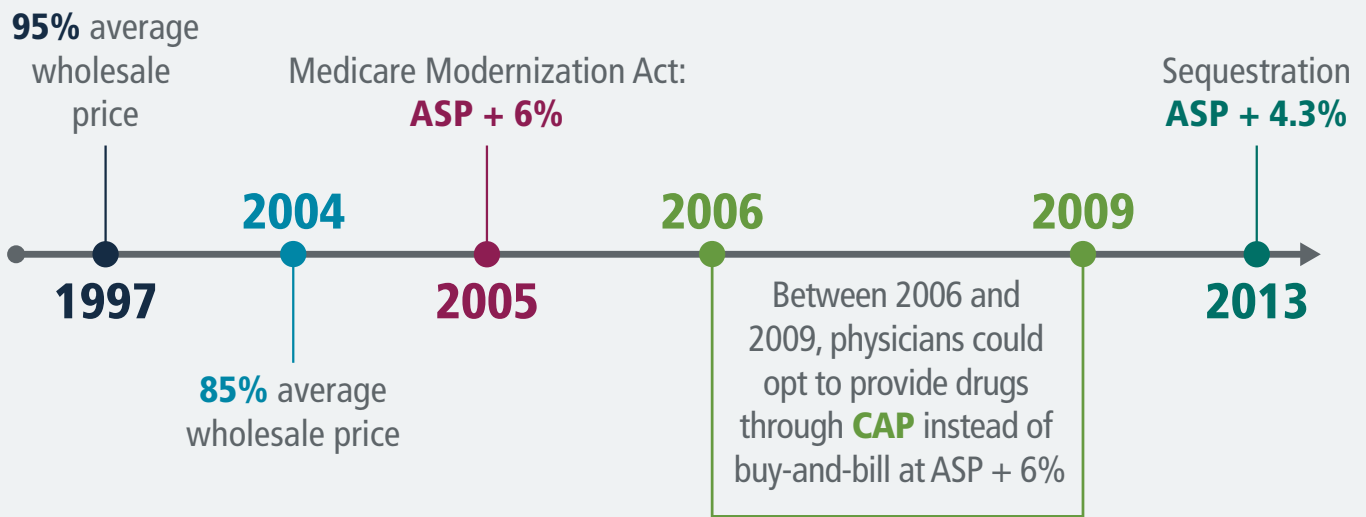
95% average wholesale price

1997

2004

85% average wholesale price

Medicare Modernization Act: ASP + 6%

2005

2006

2009

Between 2006 and 2009, physicians could opt to provide drugs through CAP instead of buy-and-bill at ASP + 6%

Sequestration ASP + 4.3%

2013